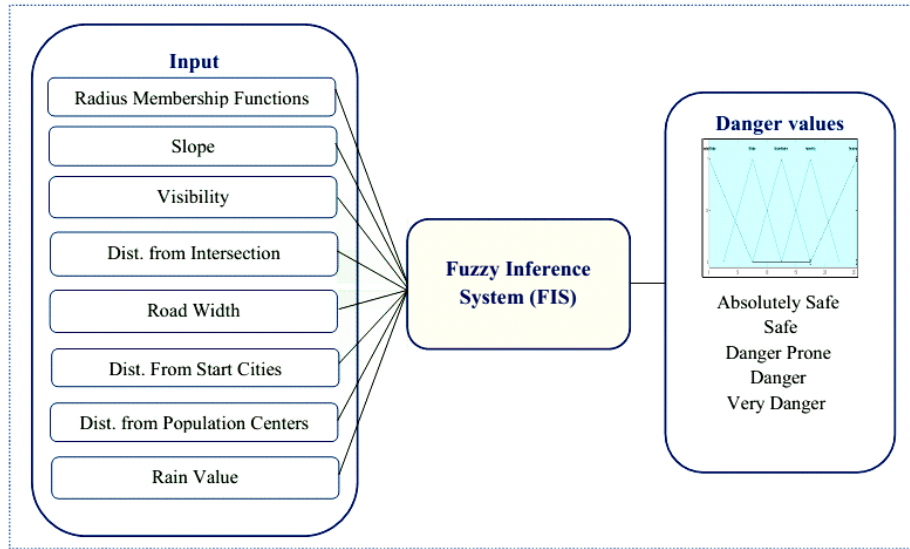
Input

Radius Membership Functions

Slope

Visibility

Dist. from Intersection

Road Width

Dist. From Start Cities

Dist. from Population Centers

Rain Value

Fuzzy Inference System (FIS)

Danger values

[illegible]

Absolutely Safe
Safe
Danger Prone
Danger
Very Danger